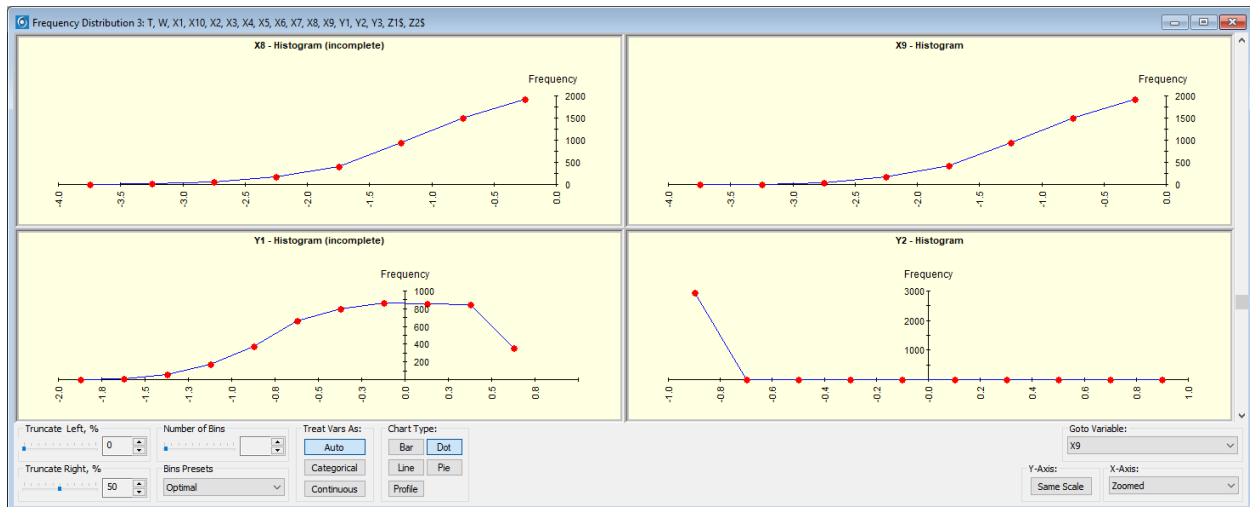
Frequency Distribution 3: T, W, X1, X10, X2, X3, X4, X5, X6, X7, X8, X9, Y1, Y2, Y3, Z1$, Z2$

X8 - Histogram (incomplete)

Frequency

2000
1500
1000
500
0

-4.0
-3.5
-3.0
-2.5
-2.0
-1.5
-1.0
-0.5
0.0

X9 - Histogram

Frequency

2000
1500
1000
500
0

-4.0
-3.5
-3.0
-2.5
-2.0
-1.5
-1.0
-0.5
0.0

Y1 - Histogram (incomplete)

Frequency

1000
800
600
400
200

-2.0
-1.8
-1.5
-1.3
-1.0
-0.8
-0.5
-0.3
0.0
0.3
0.5
0.8

Y2 - Histogram

Frequency

3000
2000
1000

-1.0
-0.8
-0.6
-0.4
-0.2
0.0
0.2
0.4
0.6
0.8
1.0

Truncate Left, %
0
Truncate Right, %
50
Number of Bins
Bins Presets
Optimal
Treat Vars As:
Auto
Categorical
Continuous
Chart Type:
Bar
Dot
Line
Pie
Profile
Goto Variable:
X9
Y-Axis:
Same Scale
X-Axis:
Zoomed